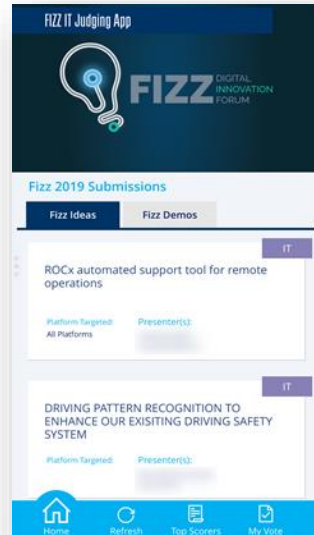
FIZZ IT Judging App

FIZZ DIGITAL INNOVATION FORUM

Fizz 2019 Submissions

Fizz Ideas | Fizz Demos

IT

ROCx automated support tool for remote operations

Platform Targeted: All Platforms

Presenter(s): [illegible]

IT

DRIVING PATTERN RECOGNITION TO ENHANCE OUR EXISITING DRIVING SAFETY SYSTEM

Platform Targeted:

Presenter(s): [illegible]

Home Refresh Top Scorers My Vote